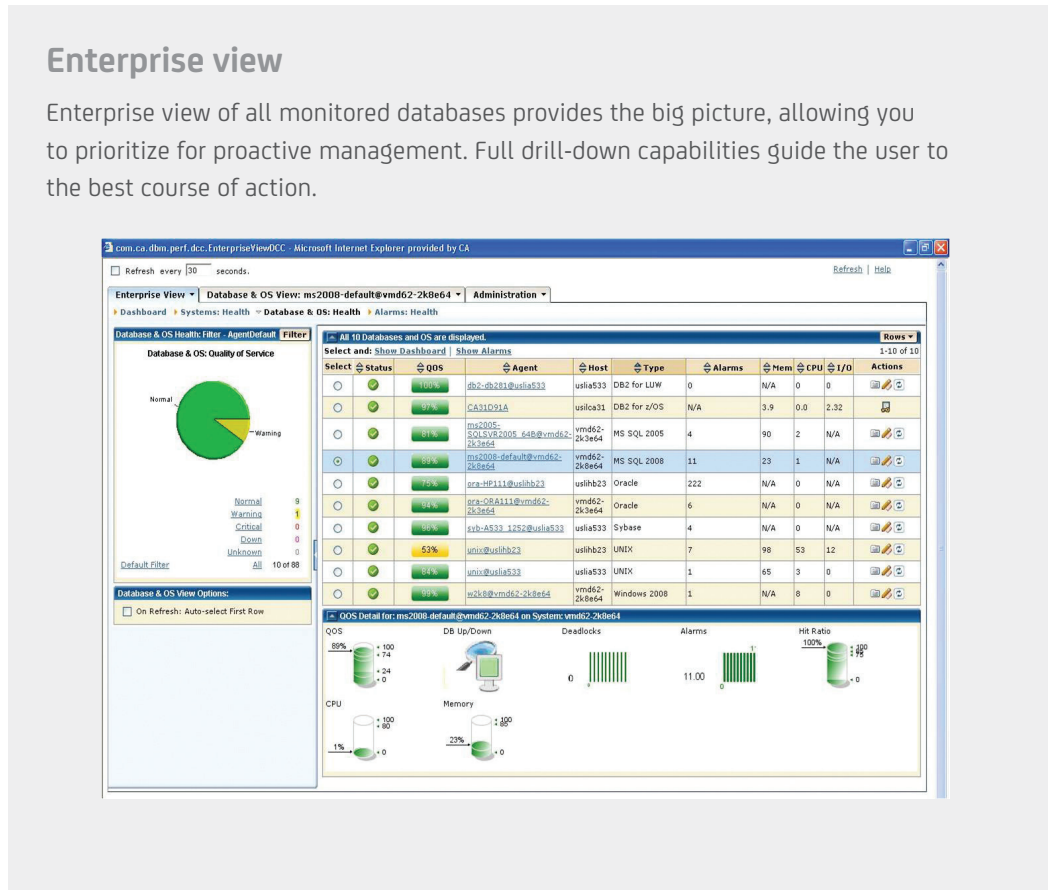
Enterprise view

Enterprise view of all monitored databases provides the big picture, allowing you to prioritize for proactive management. Full drill-down capabilities guide the user to the best course of action.

com.ca.dbm.perf.dcc.EnterpriseViewDCC - Microsoft Internet Explorer provided by CA

Refresh every 30 seconds.

Refresh | Help

Enterprise View ▾ | Database & OS View: ms2008-default@vmd62-2k8e64 ▾ | Administration ▾

Dashboard ▸ Systems: Health ▾ Database & OS: Health ▸ Alarms: Health

Database & OS Health: Filter - AgentDefault | Filter

Database & OS: Quality of Service

Normal

Warning

| | |
|---|---|
| Normal | 9 |
| Warning | 1 |
| Critical | 0 |
| Down | 0 |
| Unknown | 0 |
| All | 10 of 88 |

Default Filter

Database & OS View Options:

On Refresh: Auto-select First Row

All 10 Databases and OS are displayed.

Rows ▾

Select and: Show Dashboard | Show Alarms

1-10 of 10

| Select | Status | QOS | Agent | Host | Type | Alarms | Mem | CPU | I/O | Actions |
|---|---|---|---|---|---|---|---|---|---|---|
| | | 100% | db2-db281@uslia533 | uslia533 | DB2 for LUW | 0 | N/A | 0 | 0 | |
| | | 97% | CA31D91A | usilca31 | DB2 for z/OS | N/A | 3.9 | 0.0 | 2.32 | |
| | | 81% | ms2005-SQLSVR2005_64B@vmd62-2k3e64 | vmd62-2k3e64 | MS SQL 2005 | 4 | 90 | 2 | N/A | |
| | | 89% | ms2008-default@vmd62-2k8e64 | vmd62-2k8e64 | MS SQL 2008 | 11 | 23 | 1 | N/A | |
| | | 75% | ora-HP111@uslihb23 | uslihb23 | Oracle | 222 | N/A | 0 | N/A | |
| | | 94% | ora-ORA111@vmd62-2k3e64 | vmd62-2k3e64 | Oracle | 6 | N/A | 0 | N/A | |
| | | 96% | syb-A533_12S2@uslia533 | uslia533 | Sybase | 4 | N/A | 0 | N/A | |
| | | 53% | unix@uslihb23 | uslihb23 | UNIX | 7 | 98 | 53 | 12 | |
| | | 84% | unix@uslia533 | uslia533 | UNIX | 1 | 65 | 3 | 0 | |
| | | 99% | w2k8@vmd62-2k8e64 | vmd62-2k8e64 | Windows 2008 | 1 | N/A | 8 | 0 | |

QOS Detail for: ms2008-default@vmd62-2k8e64 on System: vmd62-2k8e64

QOS
89%
100
74
24
0

DB Up/Down

Deadlocks
0

Alarms
11.00
0

Hit Ratio
100%
100
75
0

CPU
1%
100
80
0

Memory
23%
100
80
0